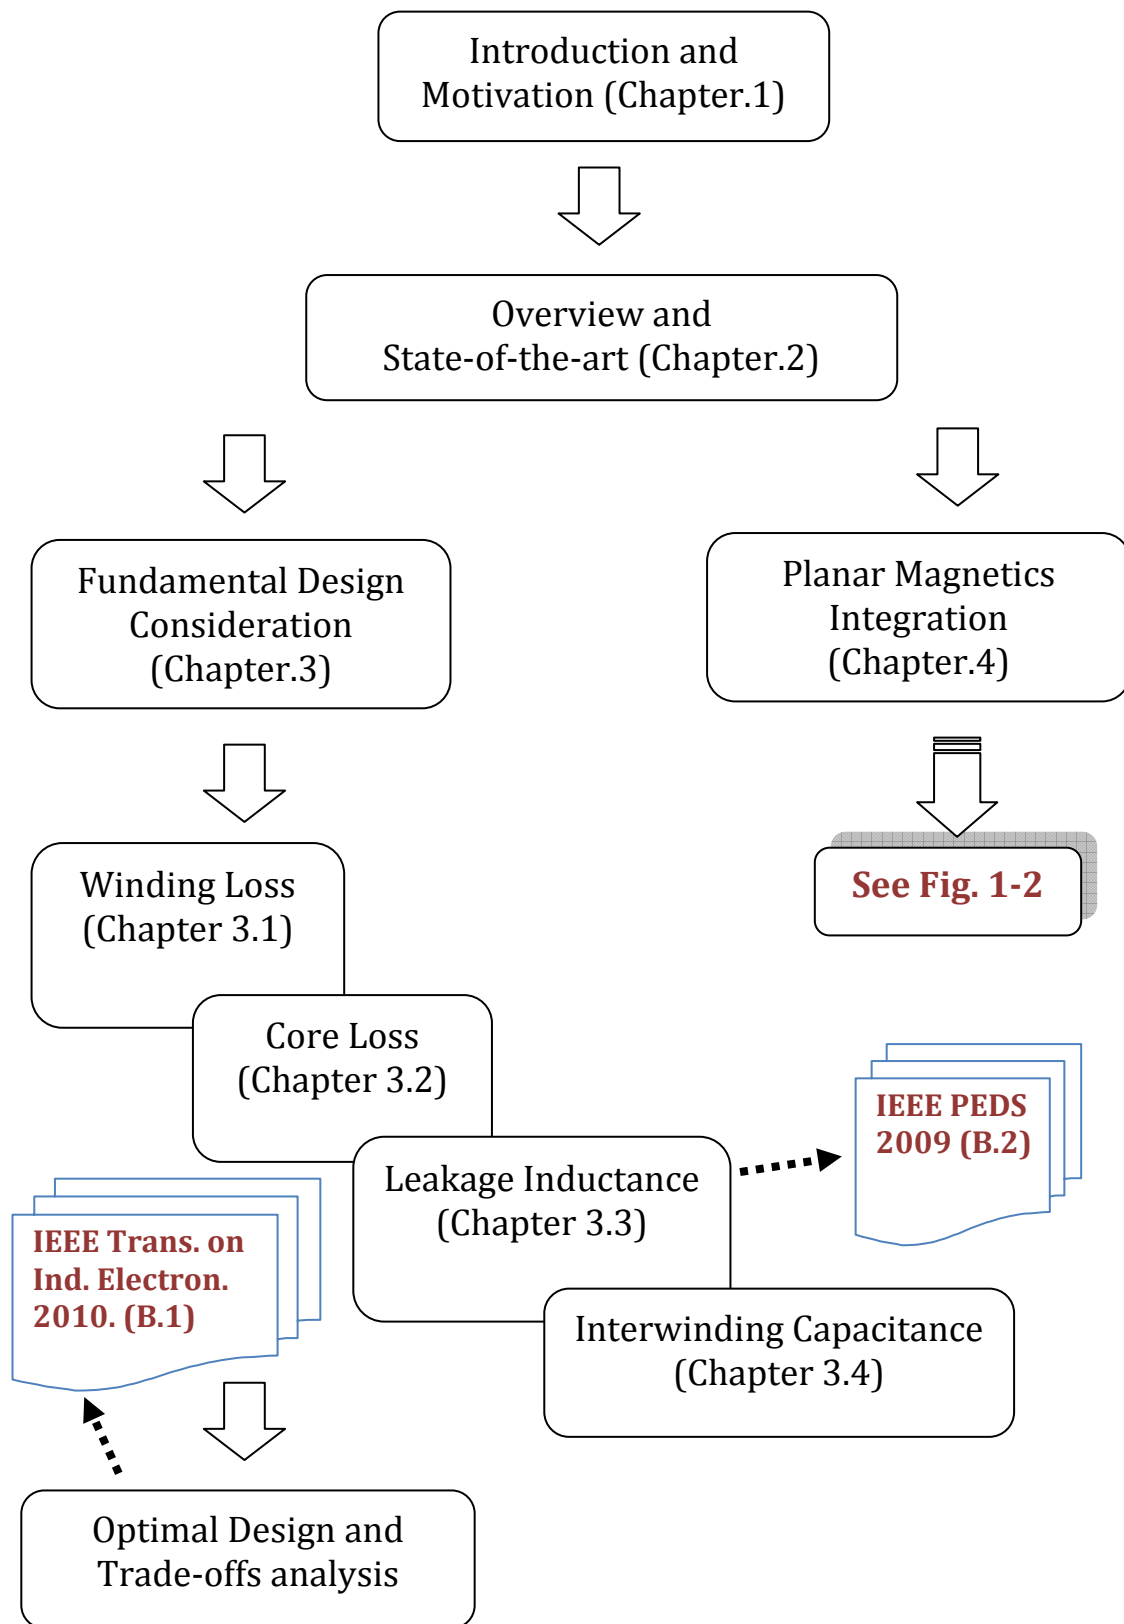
Introduction and Motivation (Chapter.1)

Overview and State-of-the-art (Chapter.2)

Fundamental Design Consideration (Chapter.3)

Planar Magnetics Integration (Chapter.4)

See Fig. 1-2

Winding Loss (Chapter 3.1)

Core Loss (Chapter 3.2)

IEEE PEDS 2009 (B.2)

Leakage Inductance (Chapter 3.3)

IEEE Trans. on Ind. Electron. 2010. (B.1)

Interwinding Capacitance (Chapter 3.4)

Optimal Design and Trade-offs analysis